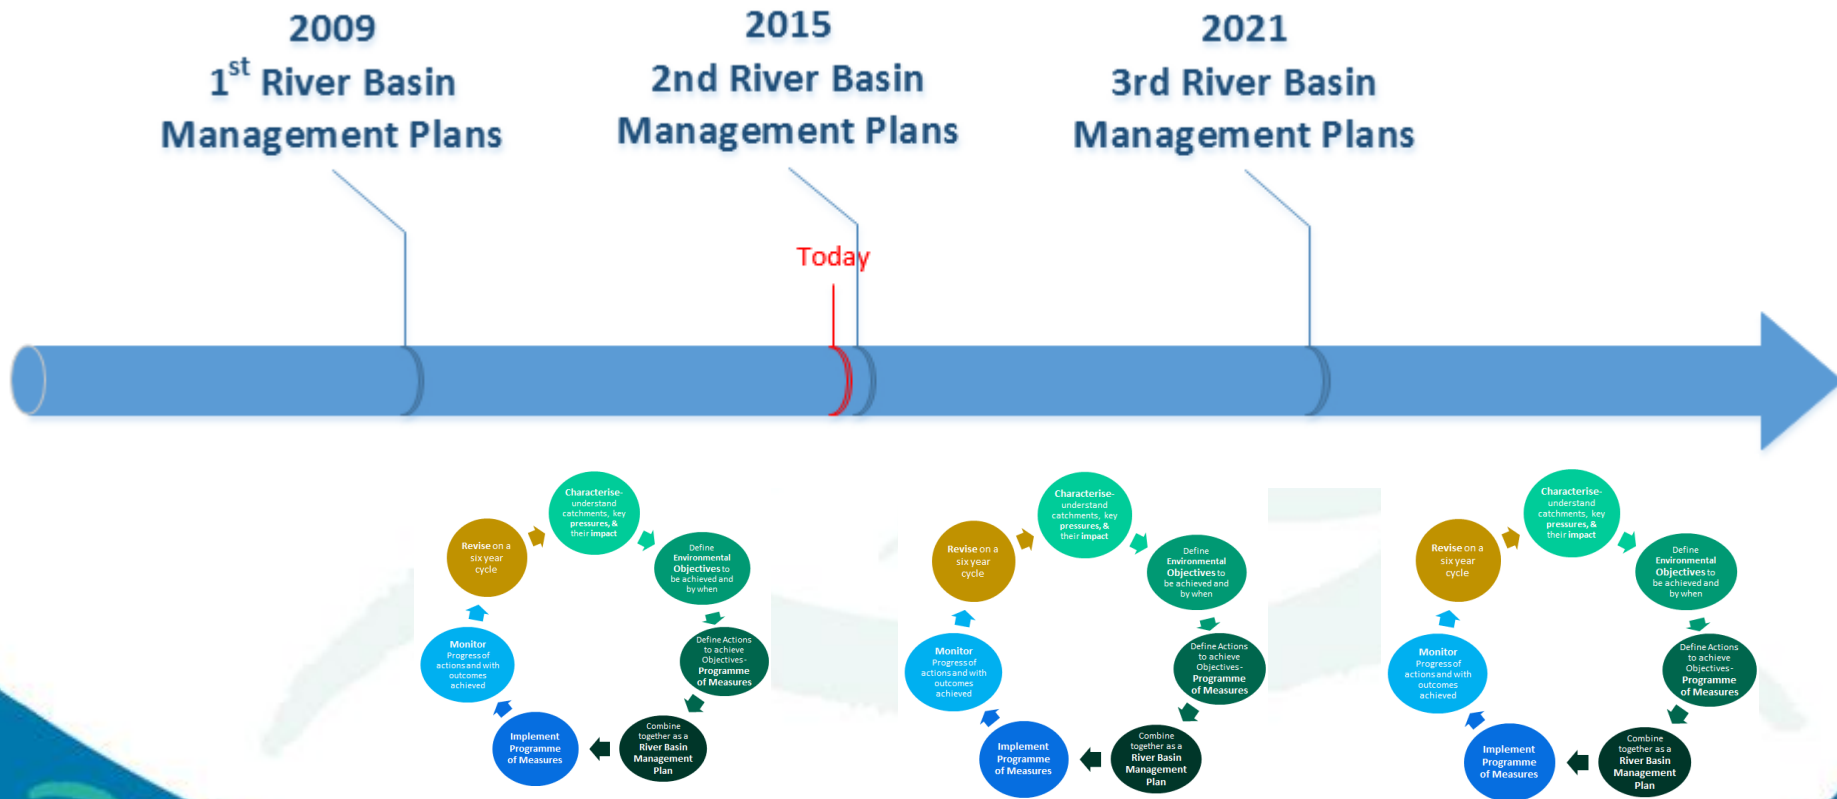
2009
$1^{st}$ River Basin Management Plans

2015
2nd River Basin Management Plans

2021
3rd River Basin Management Plans

Today

Characterise- understand catchments, key pressures, & their impact
Define Environmental Objectives to be achieved and by when
Define Actions to achieve Objectives- Programme of Measures
Combine together as a River Basin Management Plan
Implement Programme of Measures
Monitor Progress of actions and with outcomes achieved
Revise on a six year cycle

Characterise- understand catchments, key pressures, & their impact
Define Environmental Objectives to be achieved and by when
Define Actions to achieve Objectives- Programme of Measures
Combine together as a River Basin Management Plan
Implement Programme of Measures
Monitor Progress of actions and with outcomes achieved
Revise on a six year cycle

Characterise- understand catchments, key pressures, & their impact
Define Environmental Objectives to be achieved and by when
Define Actions to achieve Objectives- Programme of Measures
Combine together as a River Basin Management Plan
Implement Programme of Measures
Monitor Progress of actions and with outcomes achieved
Revise on a six year cycle